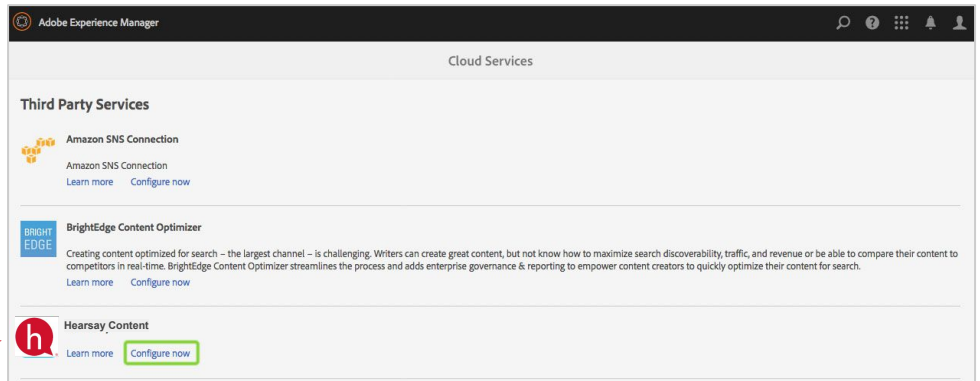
Adobe Experience Manager

Cloud Services

Third Party Services

Amazon SNS Connection

Amazon SNS Connection

Learn more Configure now

BRIGHT EDGE

BrightEdge Content Optimizer

Creating content optimized for search – the largest channel – is challenging. Writers can create great content, but not know how to maximize search discoverability, traffic, and revenue or be able to compare their content to competitors in real-time. BrightEdge Content Optimizer streamlines the process and adds enterprise governance & reporting to empower content creators to quickly optimize their content for search.

Learn more Configure now

h

Hearsay Content

Learn more Configure now